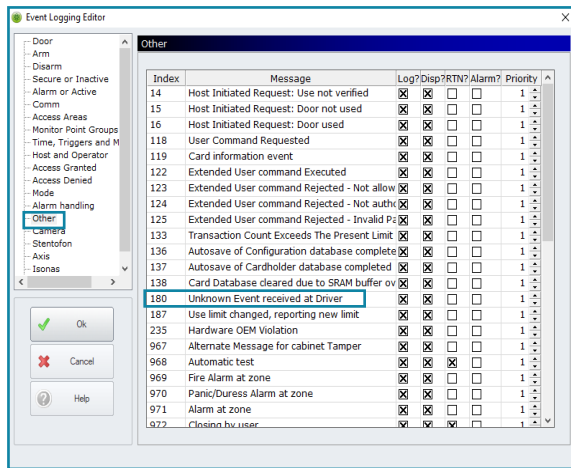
Event Logging Editor

Door
Arm
Disarm
Secure or Inactive
Alarm or Active
Comm
Access Areas
Monitor Point Groups
Time, Triggers and M
Host and Operator
Access Granted
Access Denied
Mode
Alarm handling
Other
Camera
Stentofon
Axis
Isonas

Ok
Cancel
Help

Other

| Index | Message | Log? | Disp? | RTN? | Alarm? | Priority |
|---|---|---|---|---|---|---|
| 14 | Host Initiated Request: Use not verified | ☒ | ☒ | ☐ | ☐ | 1 |
| 15 | Host Initiated Request: Door not used | ☒ | ☒ | ☐ | ☐ | 1 |
| 16 | Host Initiated Request: Door used | ☒ | ☒ | ☐ | ☐ | 1 |
| 118 | User Command Requested | ☒ | ☒ | ☐ | ☐ | 1 |
| 119 | Card information event | ☒ | ☒ | ☐ | ☐ | 1 |
| 122 | Extended User command Executed | ☒ | ☒ | ☐ | ☐ | 1 |
| 123 | Extended User command Rejected - Not allow | ☒ | ☒ | ☐ | ☐ | 1 |
| 124 | Extended User command Rejected - Not authc | ☒ | ☒ | ☐ | ☐ | 1 |
| 125 | Extended User command Rejected - Invalid Pa | ☒ | ☒ | ☐ | ☐ | 1 |
| 133 | Transaction Count Exceeds The Present Limit | ☒ | ☒ | ☐ | ☐ | 1 |
| 136 | Autosave of Configuration database complete | ☒ | ☒ | ☐ | ☐ | 1 |
| 137 | Autosave of Cardholder database completed | ☒ | ☒ | ☐ | ☐ | 1 |
| 138 | Card Database cleared due to SRAM buffer ov | ☒ | ☒ | ☐ | ☐ | 1 |
| 180 | Unknown Event received at Driver | ☒ | ☒ | ☐ | ☐ | 1 |
| 187 | Use limit changed, reporting new limit | ☒ | ☒ | ☐ | ☐ | 1 |
| 235 | Hardware OEM Violation | ☒ | ☒ | ☐ | ☐ | 1 |
| 967 | Alternate Message for cabinet Tamper | ☒ | ☒ | ☐ | ☐ | 1 |
| 968 | Automatic test | ☒ | ☒ | ☒ | ☐ | 1 |
| 969 | Fire Alarm at zone | ☒ | ☒ | ☐ | ☐ | 1 |
| 970 | Panic/Duress Alarm at zone | ☒ | ☒ | ☐ | ☐ | 1 |
| 971 | Alarm at zone | ☒ | ☒ | ☐ | ☐ | 1 |
| 972 | Closing by user | ☒ | ☒ | ☒ | ☐ | 1 |